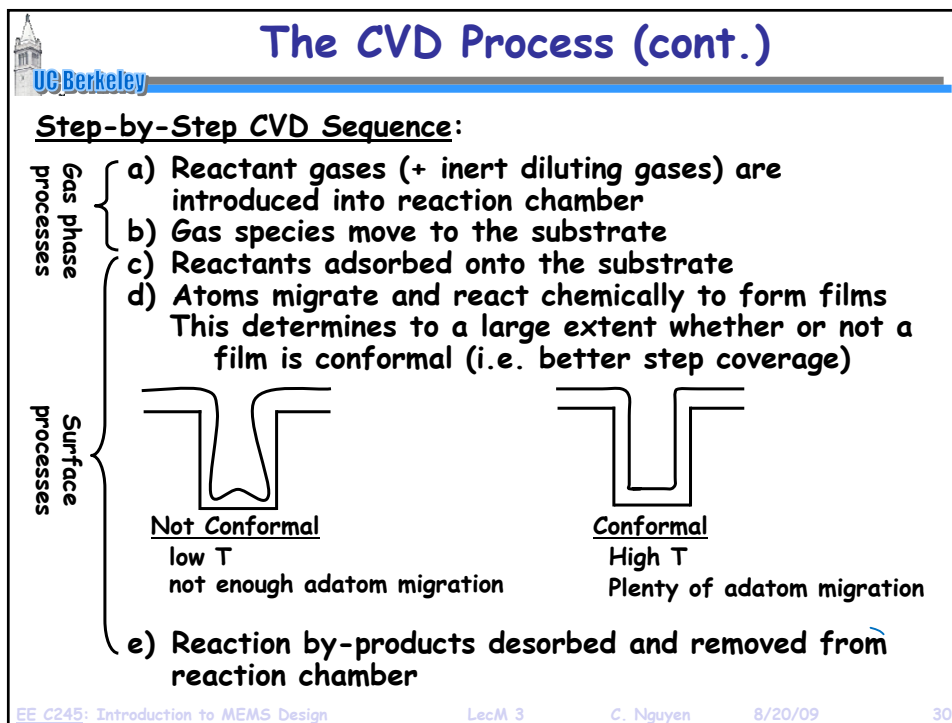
UC Berkeley

The CVD Process (cont.)

Step-by-Step CVD Sequence:

Gas phase processes

a) Reactant gases (+ inert diluting gases) are introduced into reaction chamber

b) Gas species move to the substrate

Surface processes

c) Reactants adsorbed onto the substrate

d) Atoms migrate and react chemically to form films This determines to a large extent whether or not a film is conformal (i.e. better step coverage)

Not Conformal
low T
not enough adatom migration

Conformal
High T
Plenty of adatom migration

e) Reaction by-products desorbed and removed from reaction chamber

EE C245: Introduction to MEMS Design LecM 3 C. Nguyen 8/20/09 30